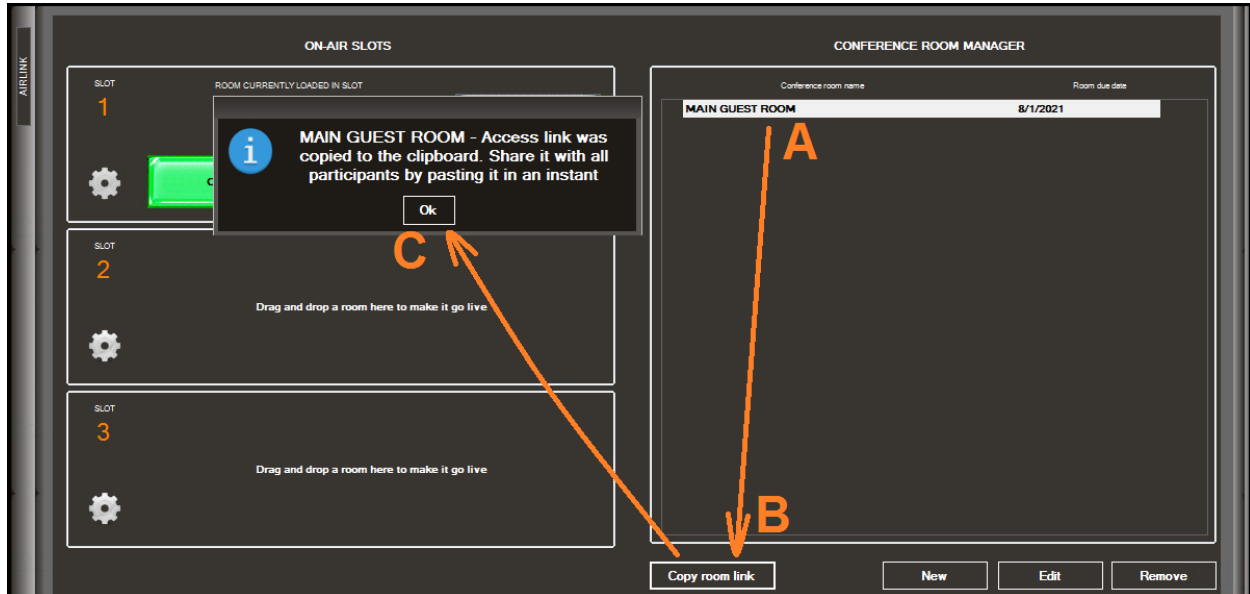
AIRLINK

ON-AIR SLOTS

SLOT
1

ROOM CURRENTLY LOADED IN SLOT

MAIN GUEST ROOM - Access link was copied to the clipboard. Share it with all participants by pasting it in an instant

Ok

C

SLOT
2

Drag and drop a room here to make it go live

SLOT
3

Drag and drop a room here to make it go live

CONFERENCE ROOM MANAGER

Conference room name

Room due date

MAIN GUEST ROOM 8/1/2021

A

B

Copy room link

New

Edit

Remove